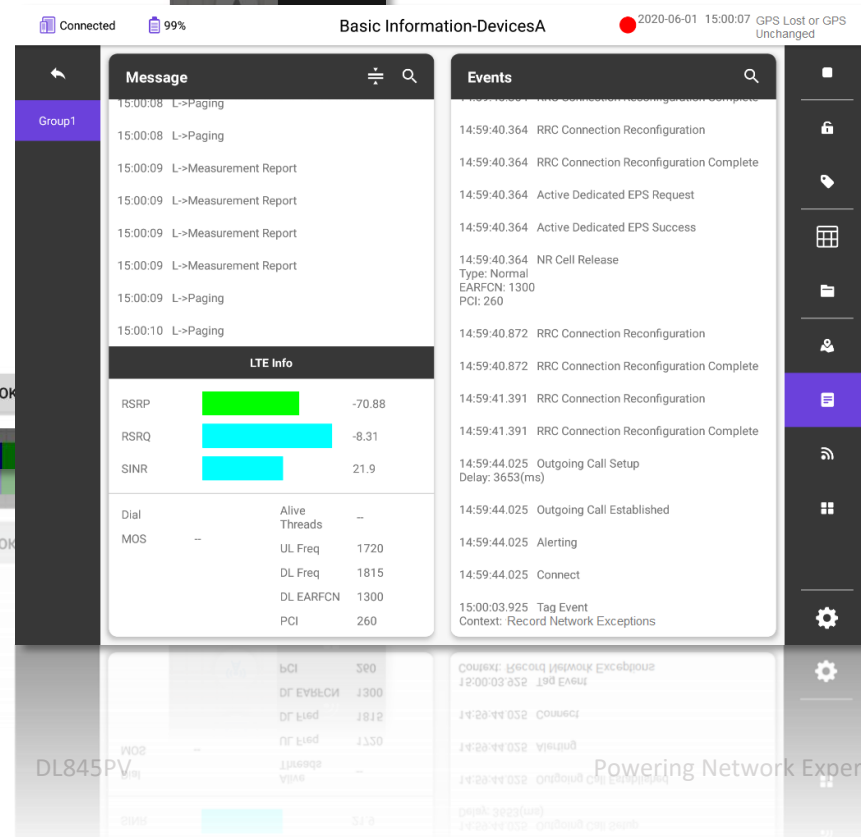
Connected 99% Basic Information-DevicesA 2020-06-01 15:00:07 GPS Lost or GPS Unchanged

Group1

Message

15:00:08 L->Paging

15:00:08 L->Paging

15:00:09 L->Measurement Report

15:00:09 L->Measurement Report

15:00:09 L->Measurement Report

15:00:09 L->Measurement Report

15:00:09 L->Paging

15:00:10 L->Paging

LTE Info

| | |
|---|---|
| RSRP | -70.88 |
| RSRQ | -8.31 |
| SINR | 21.9 |

| | | | |
|---|---|---|---|
| Dial | | Alive Threads | -- |
| MOS | -- | UL Freq | 1720 |
| | | DL Freq | 1815 |
| | | DL EARFCN | 1300 |
| | | PCI | 260 |

Events

14:59:40.364 RRC Connection Reconfiguration

14:59:40.364 RRC Connection Reconfiguration Complete

14:59:40.364 Active Dedicated EPS Request

14:59:40.364 Active Dedicated EPS Success

14:59:40.364 NR Cell Release
Type: Normal
EARFCN: 1300
PCI: 260

14:59:40.872 RRC Connection Reconfiguration

14:59:40.872 RRC Connection Reconfiguration Complete

14:59:41.391 RRC Connection Reconfiguration

14:59:41.391 RRC Connection Reconfiguration Complete

14:59:44.025 Outgoing Call Setup
Delay: 3653(ms)

14:59:44.025 Outgoing Call Established

14:59:44.025 Alerting

14:59:44.025 Connect

15:00:03.925 Tag Event
Context: Record Network Exceptions

DL845PV

Powering Network Exper